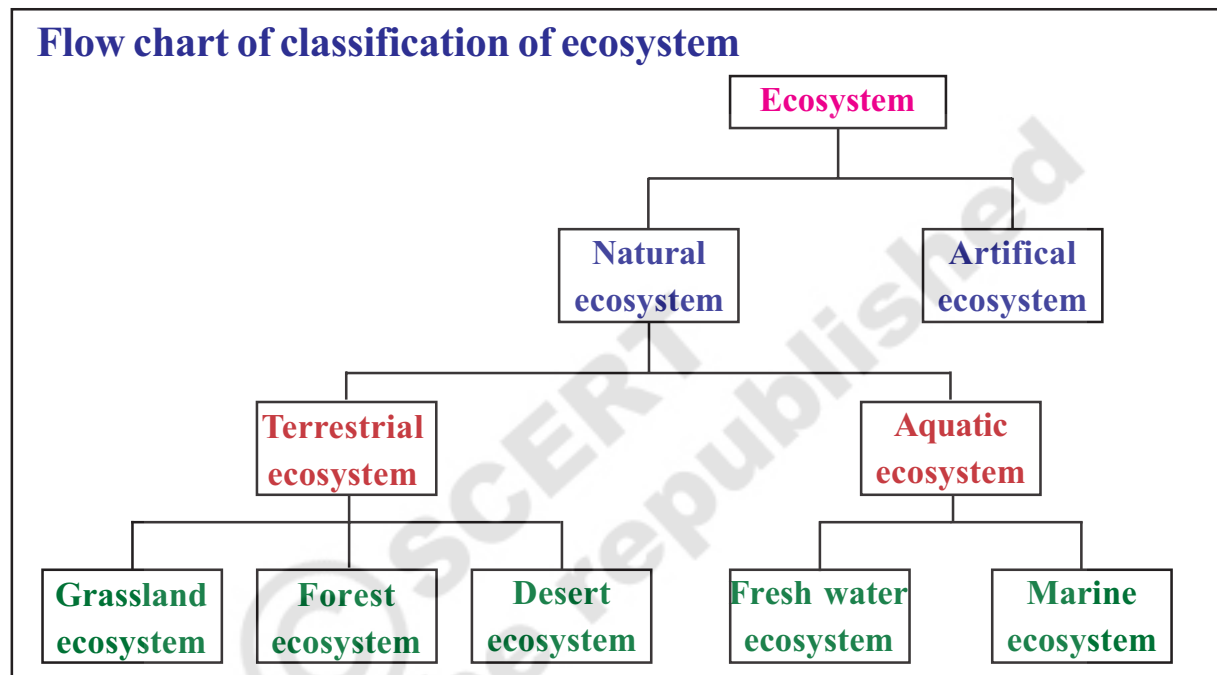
Flow chart of classification of ecosystem

Ecosystem

Natural ecosystem

Artifical ecosystem

Terrestrial ecosystem

Aquatic ecosystem

Grassland ecosystem

Forest ecosystem

Desert ecosystem

Fresh water ecosystem

Marine ecosystem

© SCERT
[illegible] republished